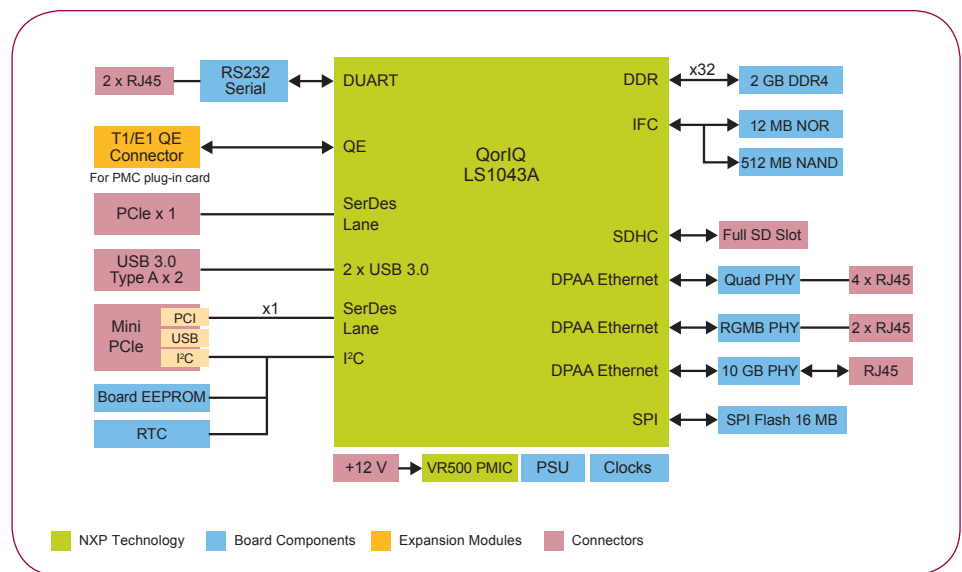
2 x RJ45

RS232 Serial

DUART

DDR

x32

2 GB DDR4

IFC

12 MB NOR

512 MB NAND

T1/E1 QE Connector

For PMC plug-in card

QE

QorIQ LS1043A

PCIe x 1

SerDes Lane

SDHC

Full SD Slot

USB 3.0 Type A x 2

2 x USB 3.0

DPAA Ethernet

Quad PHY

4 x RJ45

Mini PCIe

PCI

USB

I²C

x1

SerDes Lane

I²C

DPAA Ethernet

RGMB PHY

2 x RJ45

DPAA Ethernet

10 GB PHY

RJ45

Board EEPROM

SPI

SPI Flash 16 MB

RTC

+12 V

VR500 PMIC

PSU

Clocks

NXP Technology

Board Components

Expansion Modules

Connectors